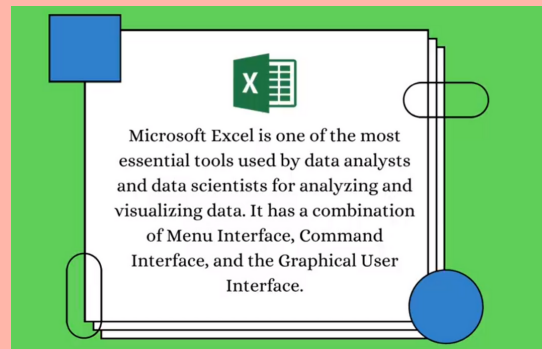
X

Microsoft Excel is one of the most essential tools used by data analysts and data scientists for analyzing and visualizing data. It has a combination of Menu Interface, Command Interface, and the Graphical User Interface.